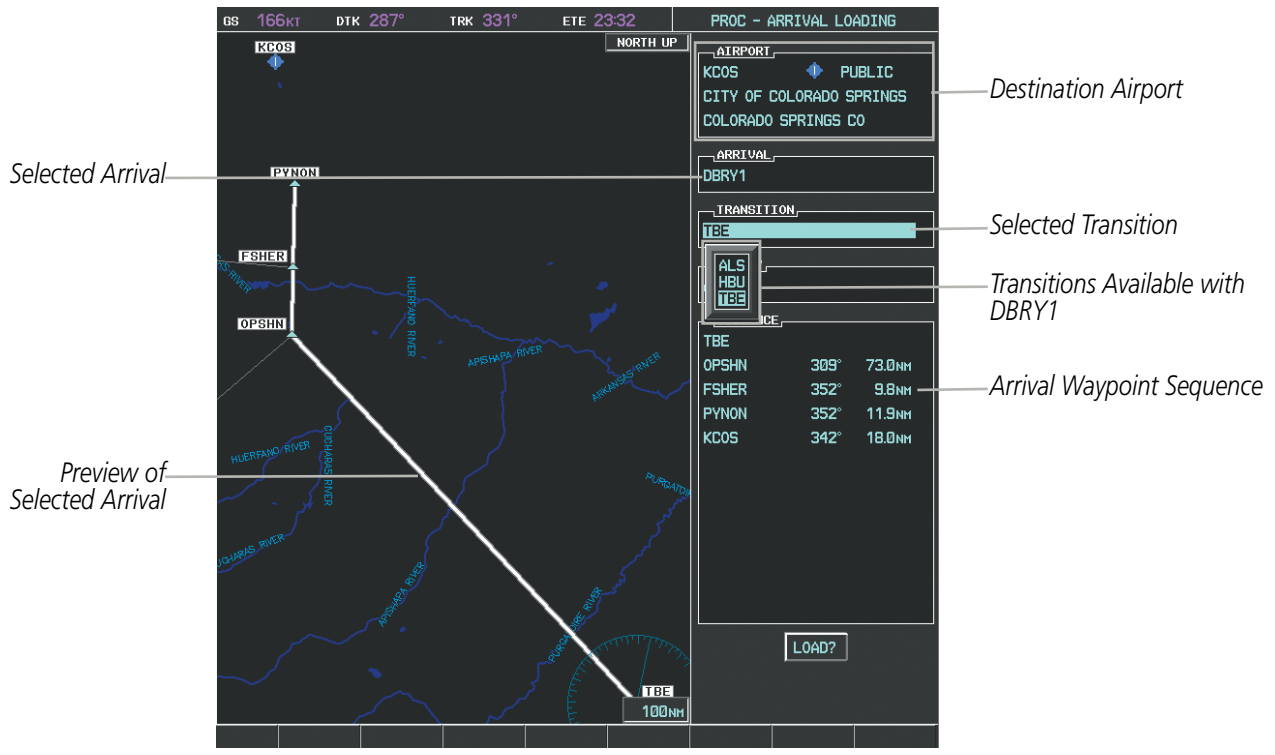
GS 166KT DTK 287° TRK 331° ETE 23:32

PROC - ARRIVAL LOADING

NORTH UP

KCOS

AIRPORT
KCOS PUBLIC
CITY OF COLORADO SPRINGS
COLORADO SPRINGS CO

Destination Airport

Selected Arrival

PYNON

ARRIVAL
DBRY1

TRANSITION
TBE

Selected Transition

FSHER

ALS
HBU
TBE

Transitions Available with DBRY1

OPSHN

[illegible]CE
TBE
OPSHN 309° 73.0NM
FSHER 352° 9.8NM
PYNON 352° 11.9NM
KCOS 342° 18.0NM

Arrival Waypoint Sequence

HUERFANO RIVER
APISHAPA RIVER
ARKANSAS RIVER
HUERFANO RIVER
CUCHARAS RIVER
PURGATOIR
CUCHARAS RIVER
APISHAPA RIVER
PURGATOIRE RIVER

Preview of Selected Arrival

LOAD?

TBE
100NM